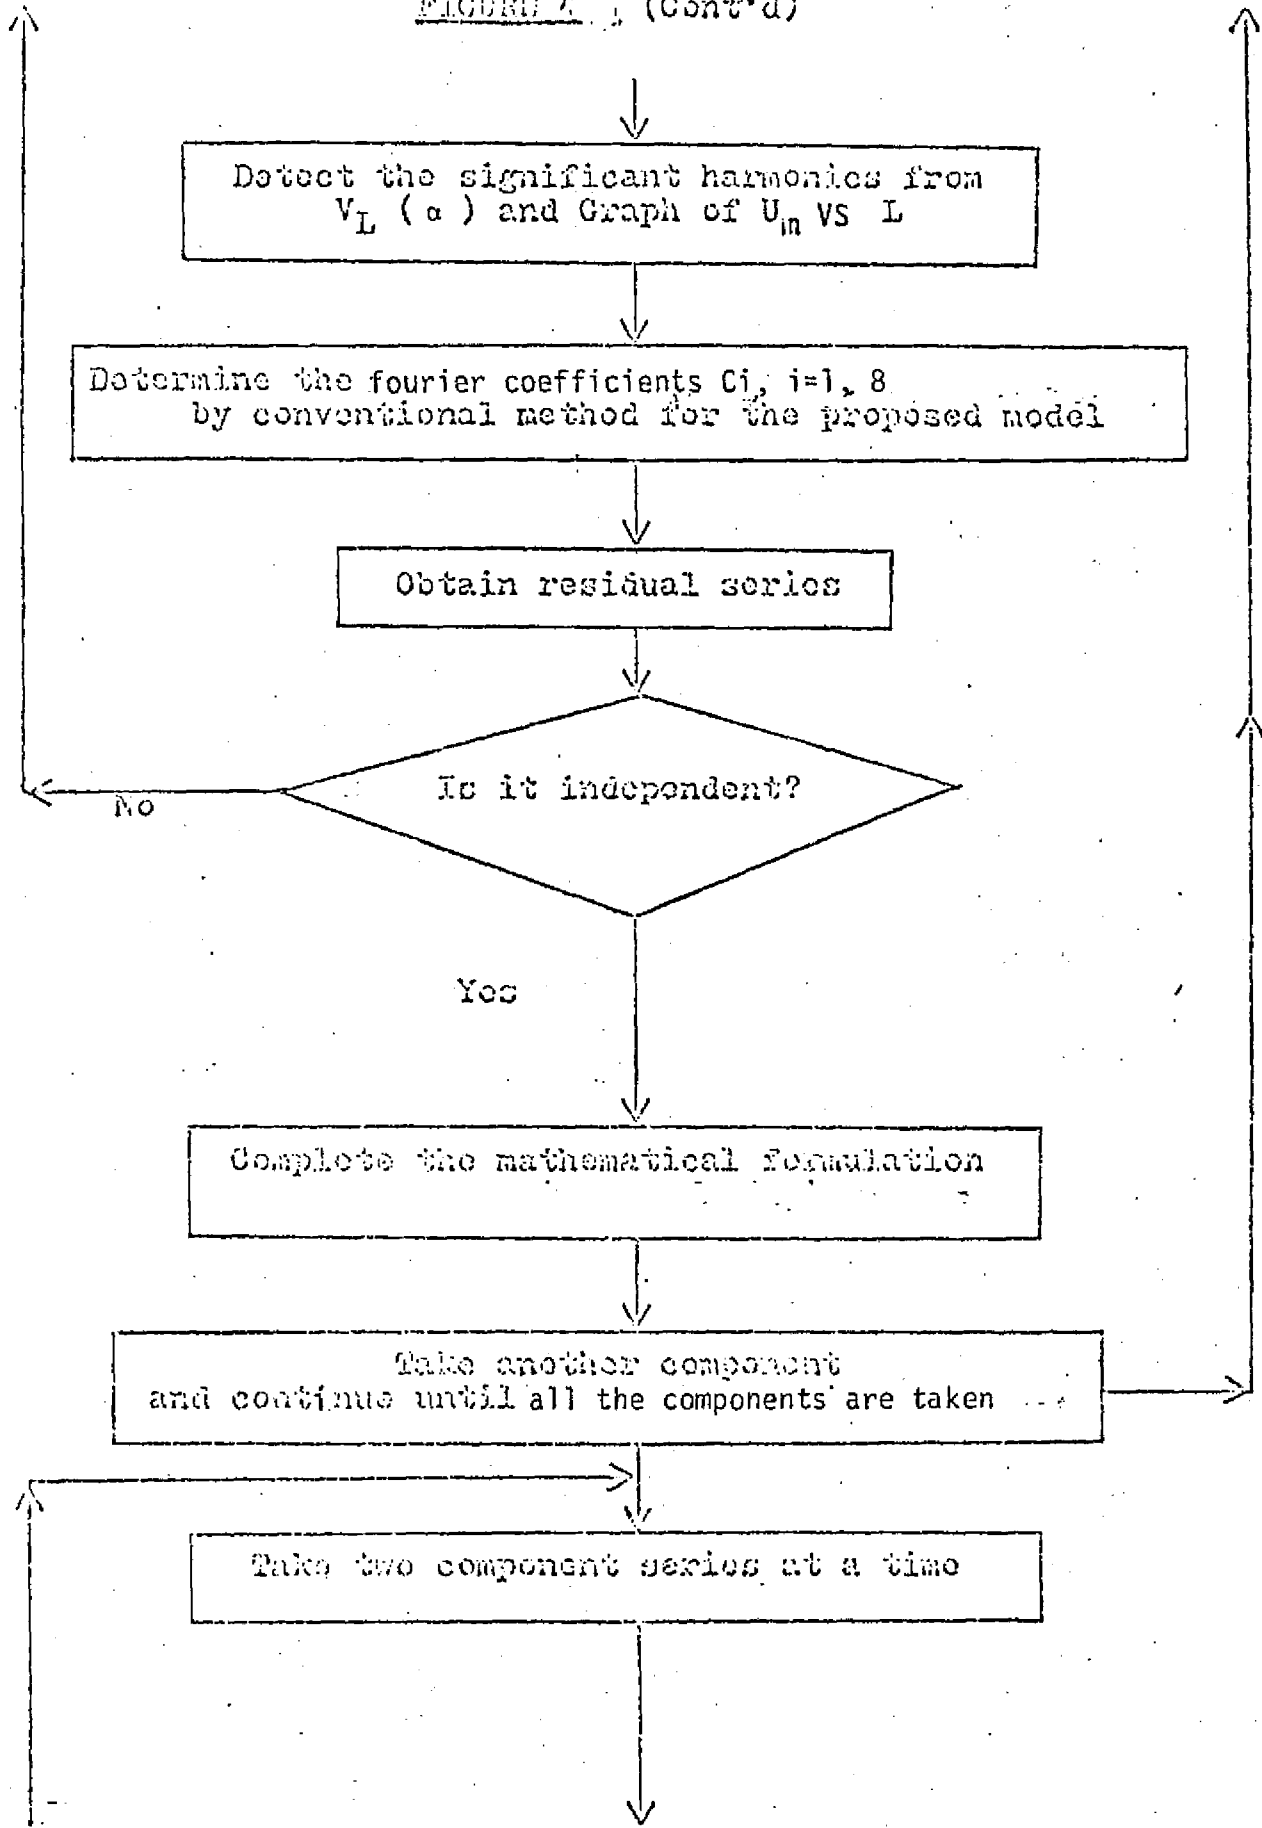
FIGURE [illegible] (Cont'd)

Detect the significant harmonics from $V_L$ ( $\alpha$ ) and Graph of $U_m$ VS L

Determine the fourier coefficients Ci, i=1, 8 by conventional method for the proposed model

Obtain residual series

Is it independent?

No

Yes

Complete the mathematical formulation

Take another component and continue until all the components are taken

Take two component series at a time